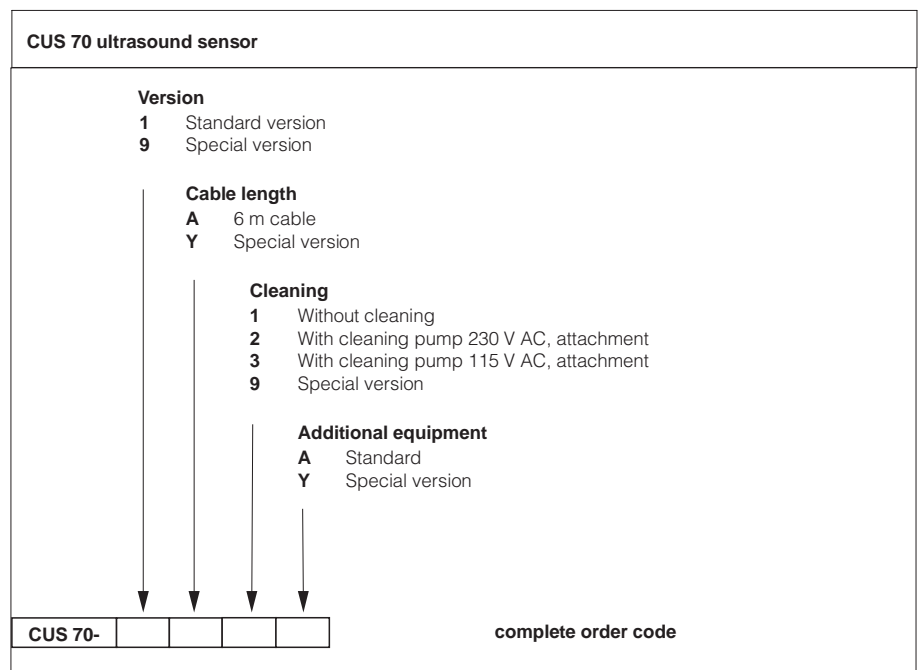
**CUS 70 ultrasound sensor**

**Version**
**1** Standard version
**9** Special version

**Cable length**
**A** 6 m cable
**Y** Special version

**Cleaning**
**1** Without cleaning
**2** With cleaning pump 230 V AC, attachment
**3** With cleaning pump 115 V AC, attachment
**9** Special version

**Additional equipment**
**A** Standard
**Y** Special version

| CUS 70- | | | | |
|---|---|---|---|---|

**complete order code**